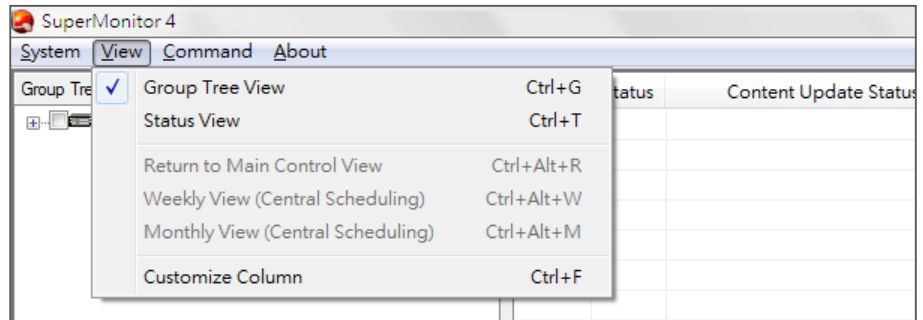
SuperMonitor 4

System View Command About

Group Tre

Group Tree View Ctrl+G
Status View Ctrl+T

Return to Main Control View Ctrl+Alt+R
Weekly View (Central Scheduling) Ctrl+Alt+W
Monthly View (Central Scheduling) Ctrl+Alt+M

Customize Column Ctrl+F

tatus

Content Update Status